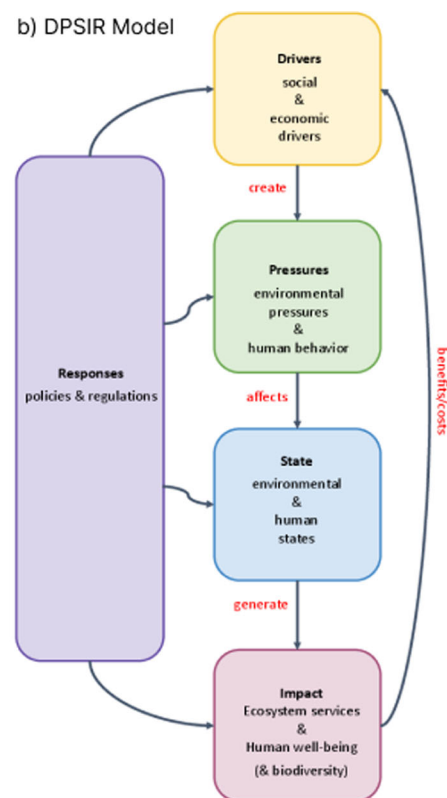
b) DPSIR Model

Drivers
social
&
economic
drivers

create

Pressures
environmental
pressures
&
human behavior

affects

State
environmental
&
human
states

generate

Impact
Ecosystem services
&
Human well-being
(& biodiversity)

Responses
policies & regulations

benefits/costs